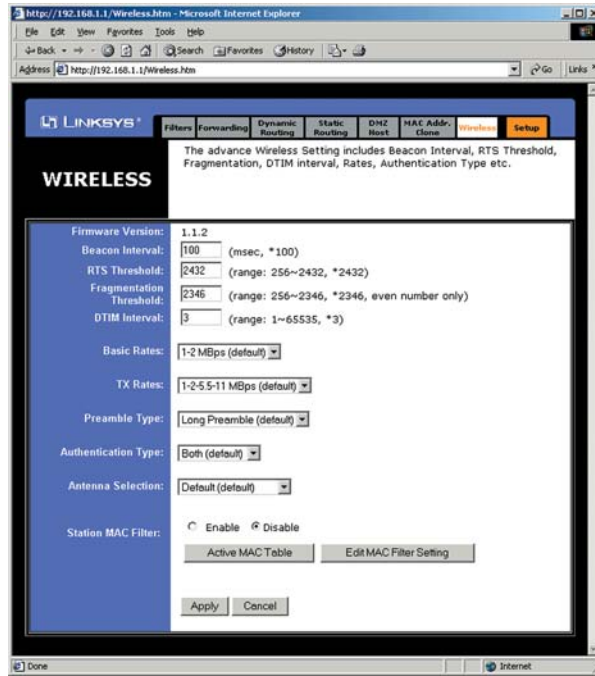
http://192.168.1.1/Wireless.htm - Microsoft Internet Explorer

File Edit View Favorites Tools Help

Back Search Favorites History

Address http://192.168.1.1/Wireless.htm Go Links

LINKSYS

Filters Forwarding Dynamic Routing Static Routing DMZ Host MAC Addr. Clone Wireless Setup

WIRELESS

The advance Wireless Setting includes Beacon Interval, RTS Threshold, Fragmentation, DTIM interval, Rates, Authentication Type etc.

Firmware Version: 1.1.2

Beacon Interval: 100 (msec, *100)

RTS Threshold: 2432 (range: 256~2432, *2432)

Fragmentation Threshold: 2346 (range: 256~2346, *2346, even number only)

DTIM Interval: 3 (range: 1~65535, *3)

Basic Rates: 1-2 MBps (default)

TX Rates: 1-2-5.5-11 MBps (default)

Preamble Type: Long Preamble (default)

Authentication Type: Both (default)

Antenna Selection: Default (default)

Station MAC Filter: Enable Disable

Active MAC Table Edit MAC Filter Setting

Apply Cancel

Done Internet